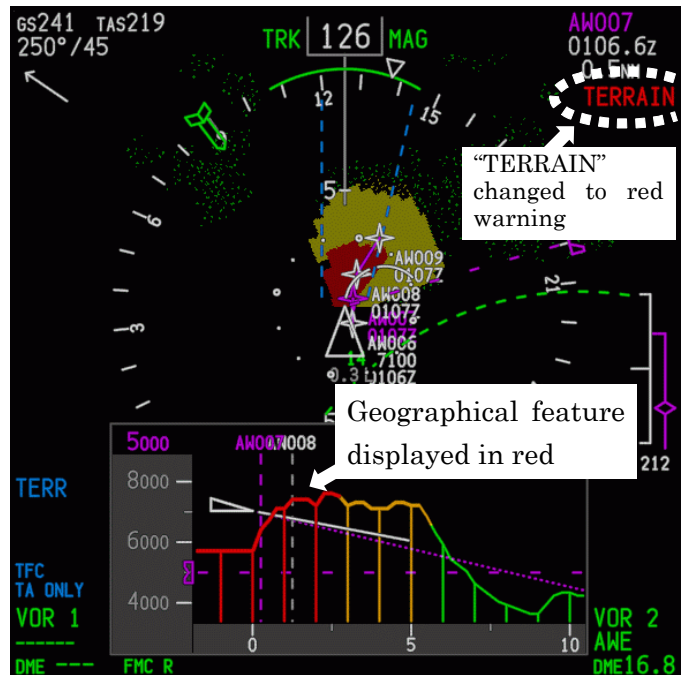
GS241 TAS219
250°/45

TRK 126 MAG

AW007
0106.6z
0.5 NM
TERRAIN

"TERRAIN" changed to red warning

12
15
6
5
3
21

AW009
0107Z
AW008
0107Z
AW007
0107Z
AW006
14.7100
0.3
0106Z

Geographical feature displayed in red

5000
AW007
AW008
8000
6000
4000
0
5
10

212

TERR

TFC
TA ONLY
VOR 1
------
DME ---
FMC R

VOR 2
AWE
DME16.8